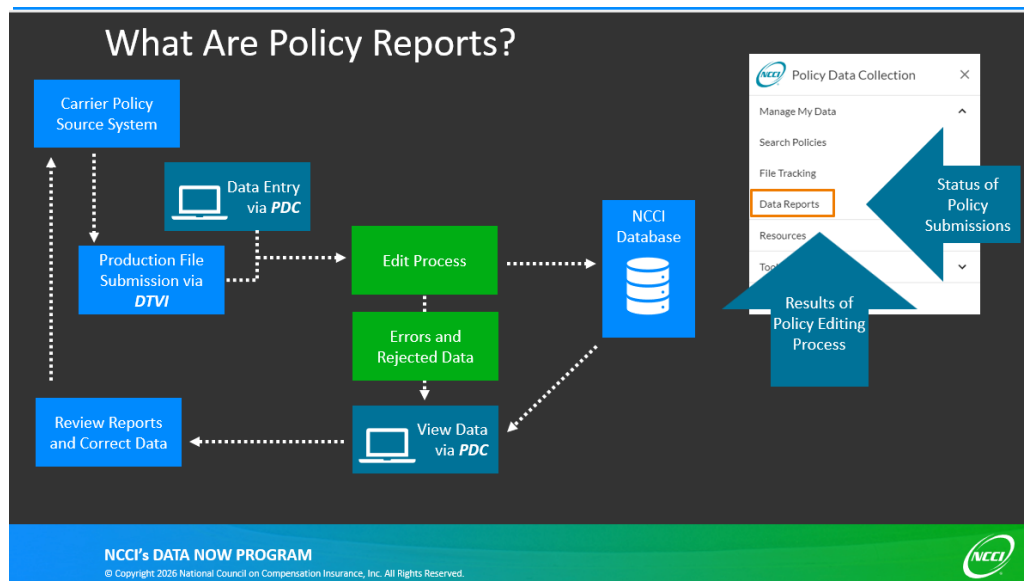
What Are Policy Reports?

Carrier Policy Source System

Data Entry via ***PDC***

Production File Submission via ***DTVI***

Edit Process

Errors and Rejected Data

NCCI Database

View Data via ***PDC***

Review Reports and Correct Data

NCCI Policy Data Collection ×

Manage My Data

Search Policies

File Tracking

Data Reports

Resources

Too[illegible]

Status of Policy Submissions

Results of Policy Editing Process

NCCI's DATA NOW PROGRAM

© Copyright 2026 National Council on Compensation Insurance, Inc. All Rights Reserved.

NCCI